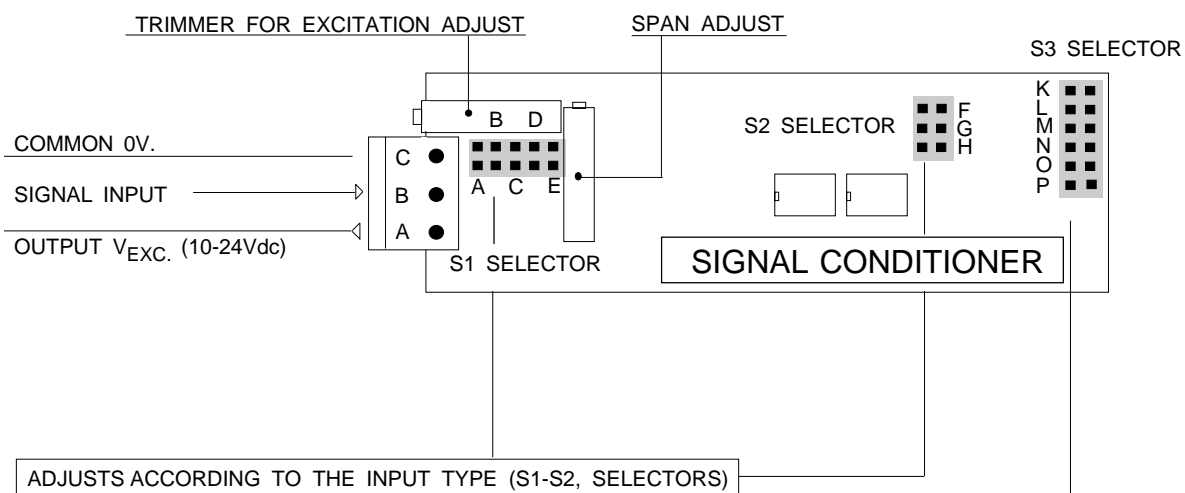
TRIMMER FOR EXCITATION ADJUST

SPAN ADJUST

S3 SELECTOR

B D

S2 SELECTOR

F
G
H

K
L
M
N
O
P

COMMON 0V.

C

SIGNAL INPUT

B

A C E

OUTPUT $V_{EXC.}$ (10-24Vdc)

A

S1 SELECTOR

SIGNAL CONDITIONER

ADJUSTS ACCORDING TO THE INPUT TYPE (S1-S2, SELECTORS)